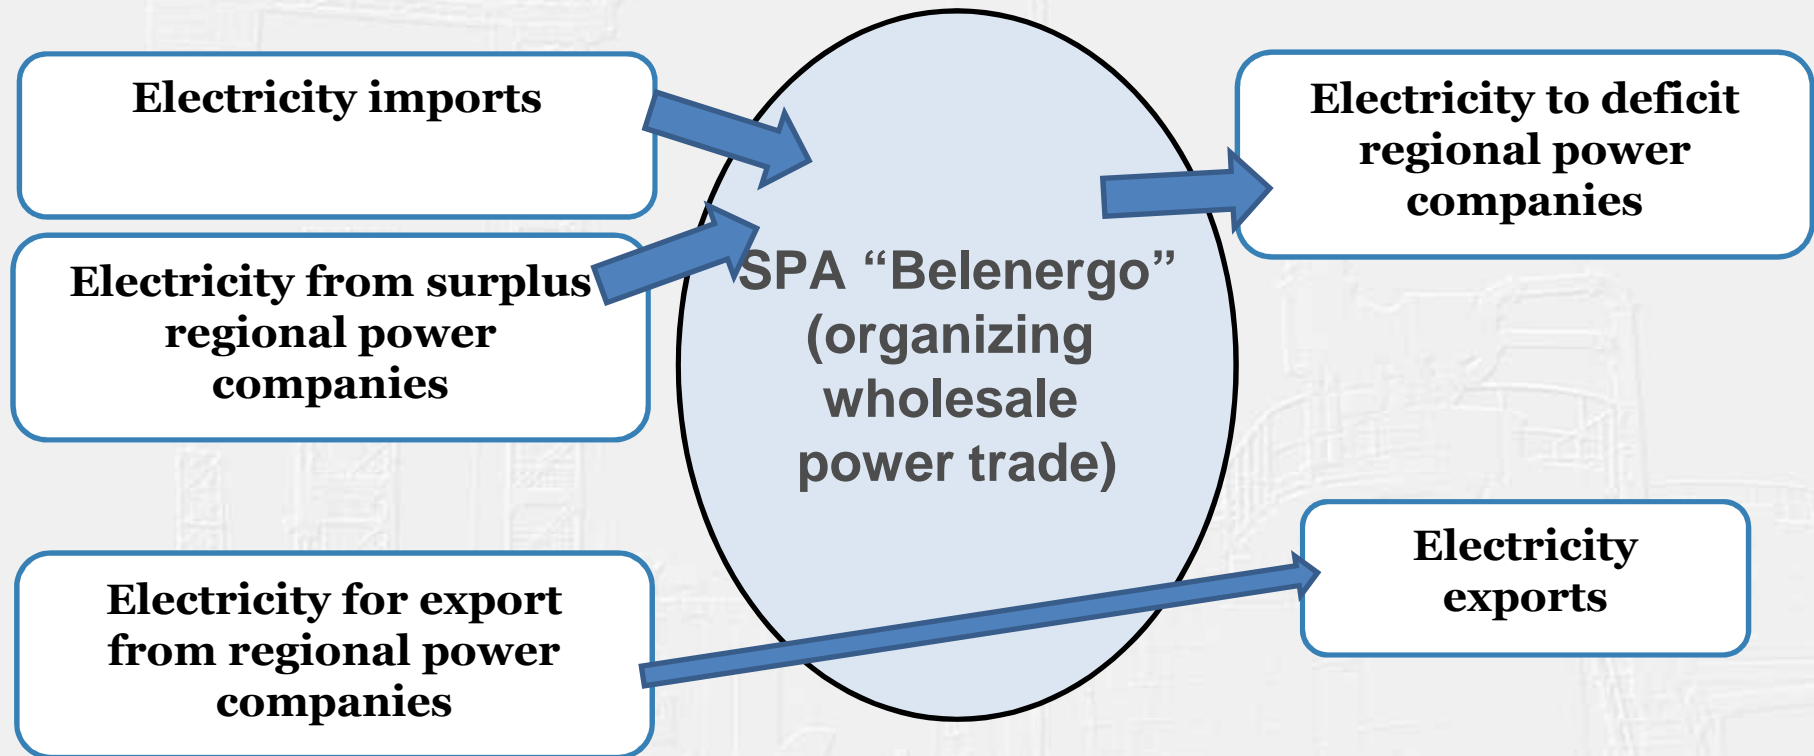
Electricity imports

Electricity from surplus regional power companies

Electricity for export from regional power companies

SPA “Belenergo” (organizing wholesale power trade)

Electricity to deficit regional power companies

Electricity exports